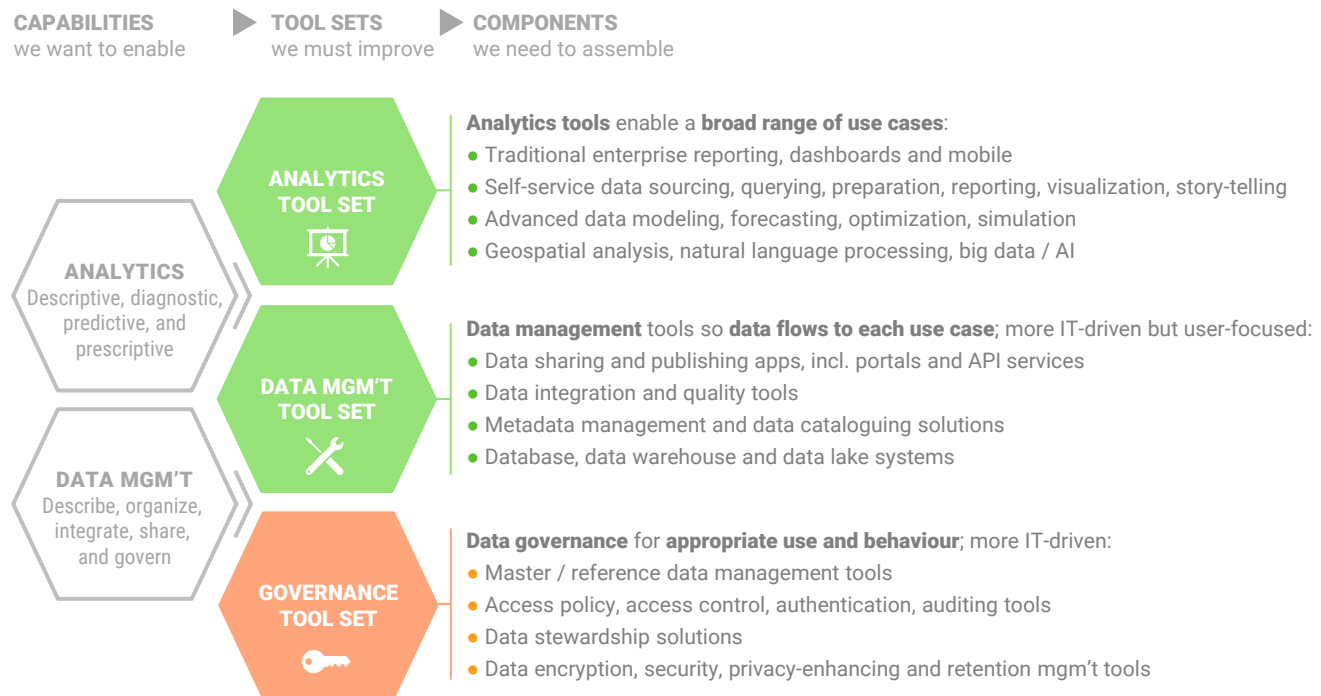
CAPABILITIES
we want to enable

TOOL SETS
we must improve

COMPONENTS
we need to assemble

ANALYTICS
Descriptive, diagnostic, predictive, and prescriptive

DATA MGM'T
Describe, organize, integrate, share, and govern

ANALYTICS TOOL SET

Analytics tools enable a broad range of use cases:
● Traditional enterprise reporting, dashboards and mobile
● Self-service data sourcing, querying, preparation, reporting, visualization, story-telling
● Advanced data modeling, forecasting, optimization, simulation
● Geospatial analysis, natural language processing, big data / AI

DATA MGM'T TOOL SET

Data management tools so data flows to each use case; more IT-driven but user-focused:
● Data sharing and publishing apps, incl. portals and API services
● Data integration and quality tools
● Metadata management and data cataloguing solutions
● Database, data warehouse and data lake systems

GOVERNANCE TOOL SET

Data governance for appropriate use and behaviour; more IT-driven:
● Master / reference data management tools
● Access policy, access control, authentication, auditing tools
● Data stewardship solutions
● Data encryption, security, privacy-enhancing and retention mgm't tools